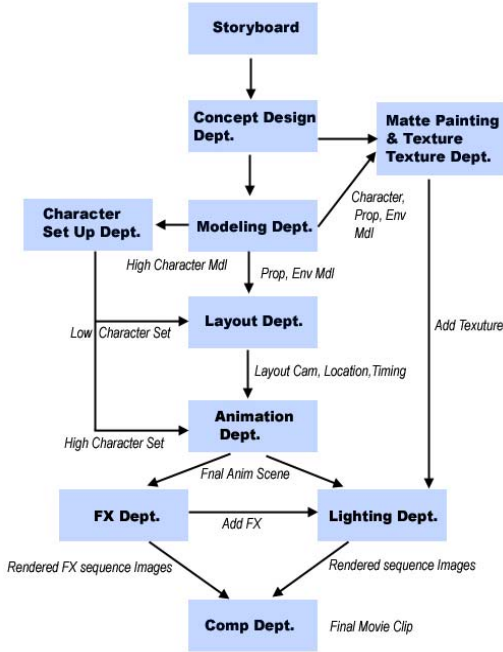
Storyboard

Concept Design Dept.

Matte Painting & Texture Texture Dept.

Character Set Up Dept.

Modeling Dept.

Character, Prop, Env Mdl

High Character Mdl

Prop, Env Mdl

Layout Dept.

Low Character Set

Add Texuture

Layout Cam, Location,Timing

Animation Dept.

High Character Set

Fnal Anim Scene

FX Dept.

Add FX

Lighting Dept.

Rendered FX sequence Images

Rendered sequence Images

Comp Dept.

Final Movie Clip